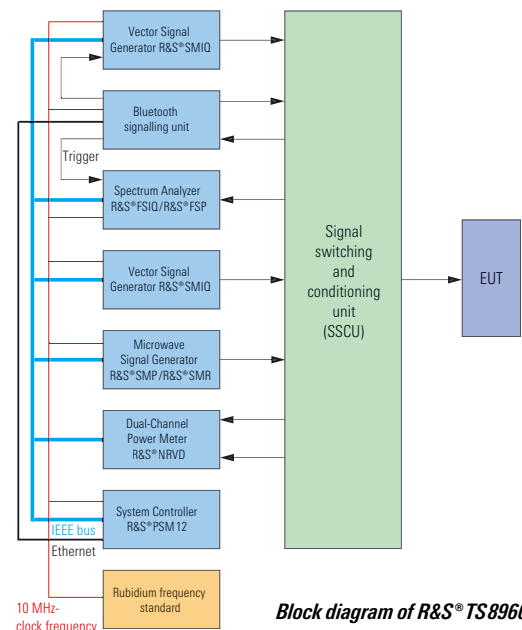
Vector Signal Generator R&S®SMIQ

Bluetooth signalling unit

Trigger

Spectrum Analyzer R&S®FSIQ/R&S®FSP

Vector Signal Generator R&S®SMIQ

Microwave Signal Generator R&S®SMP/R&S®SMR

Dual-Channel Power Meter R&S®NRVD

System Controller R&S®PSM 12

IEEE bus

Ethernet

Rubidium frequency standard

10 MHz-clock frequency

Signal switching and conditioning unit (SSCU)

EUT

Block diagram of R&S®TS896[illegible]